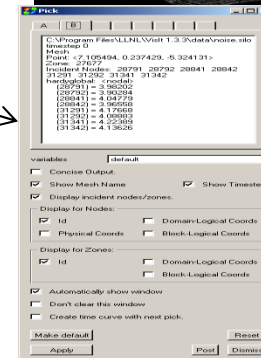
Pick

A | B

C:\Program Files\LLNL\VisIt 1.3.3\data\noise.silo
timestep 0
Mesh
Point: <7.105494, 0.237429, -5.324131>
Zone: 27677
Incident Nodes: 28791 28792 28841 28842 31291 31292 31341 31342
hardyglobal: <nodal>
(28791) = 3.98202
(28792) = 3.90294
(28841) = 4.04779
(28842) = 3.96558
(31291) = 4.17668
(31292) = 4.08883
(31341) = 4.22369
(31342) = 4.13626

variables | default

Concise Output.

Show Mesh Name

Show Timeste

Display incident nodes/zones.

Display for Nodes:

Id

Domain-Logical Coords

Physical Coords

Block-Logical Coords

Display for Zones:

Id

Domain-Logical Coords

Block-Logical Coords

Automatically show window

Don't clear this window

Create time curve with next pick.

Make default

Reset

Apply

Post

Dismis